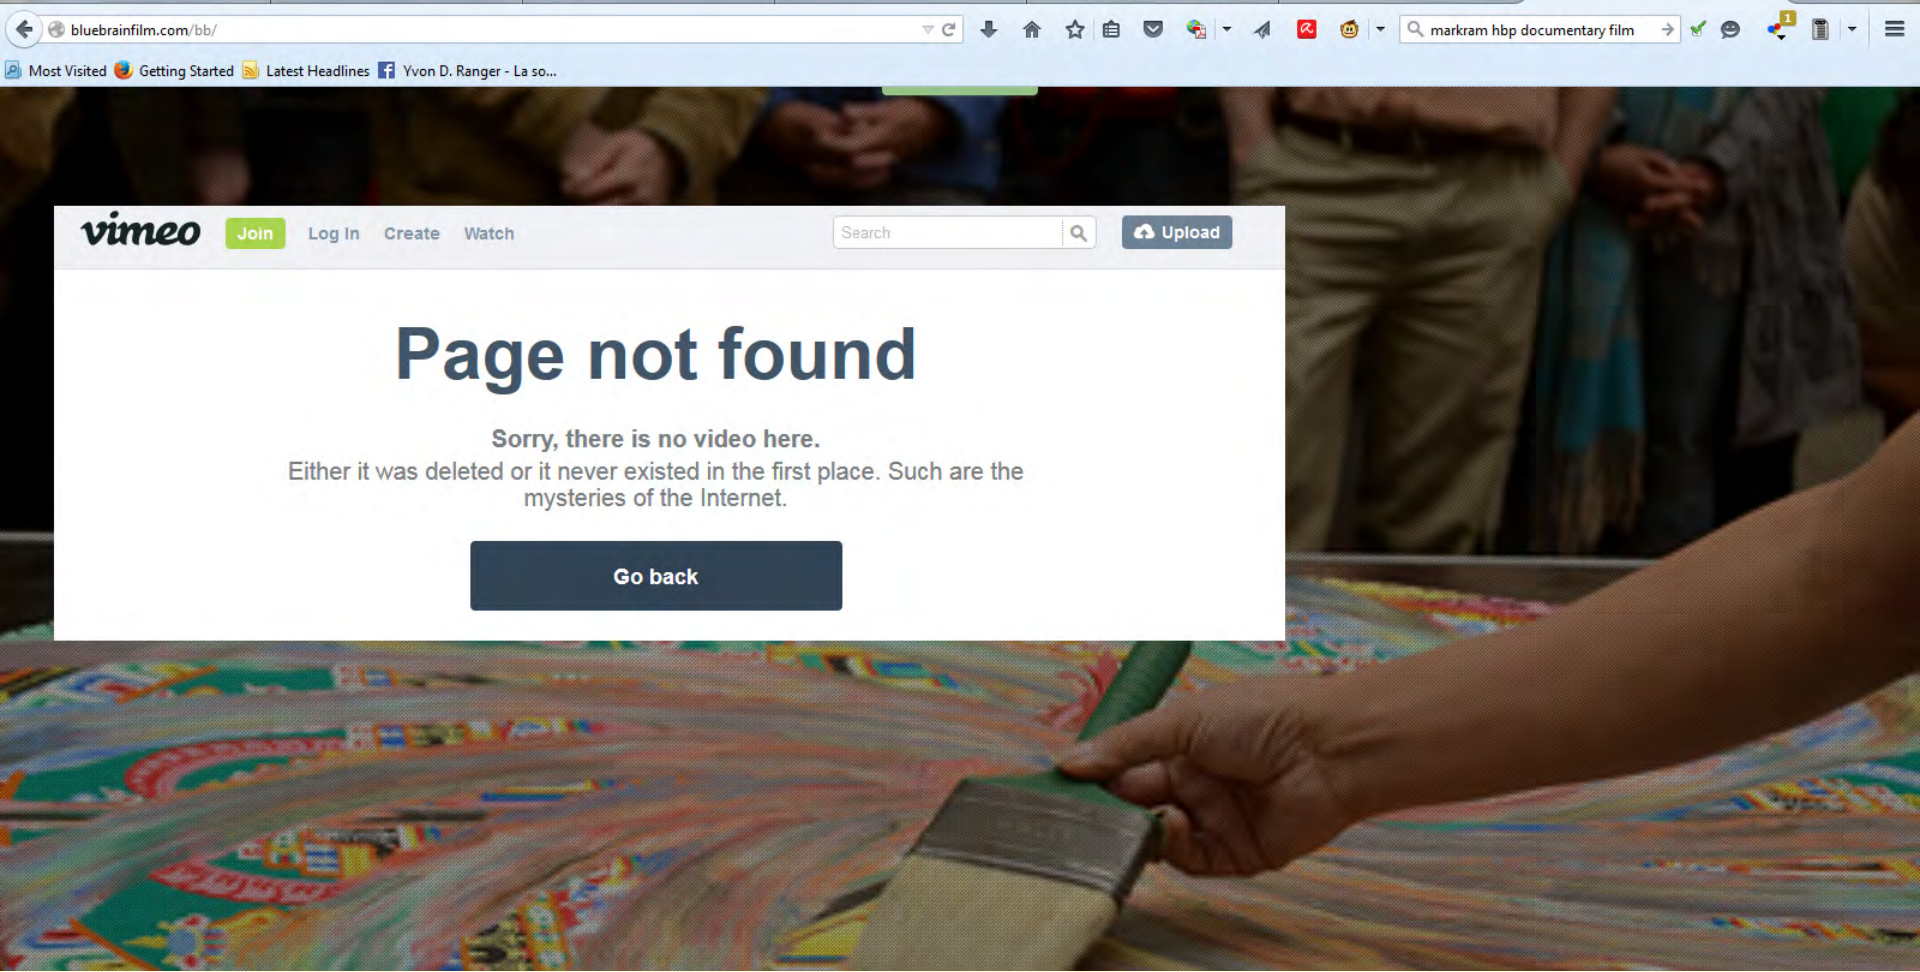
bluebrainfilm.com/bb/

markram hbp documentary film

1

Most Visited Getting Started Latest Headlines Yvon D. Ranger - La so...

vimeo Join Log In Create Watch Search Upload

Page not found

Sorry, there is no video here.
Either it was deleted or it never existed in the first place. Such are the mysteries of the Internet.

Go back